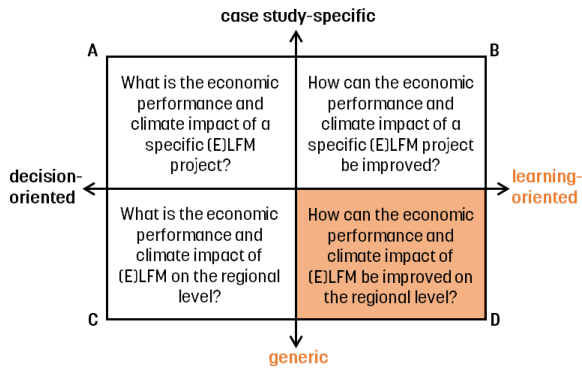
case study-specific

A

B

What is the economic performance and climate impact of a specific (E)LFM project?

How can the economic performance and climate impact of a specific (E)LFM project be improved?

decision-oriented

learning-oriented

What is the economic performance and climate impact of (E)LFM on the regional level?

How can the economic performance and climate impact of (E)LFM be improved on the regional level?

C

D

generic